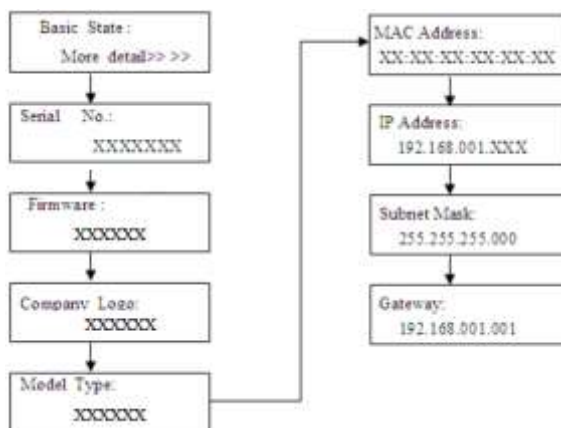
Basic State :
More detail>> >>

Serial No.:
XXXXXXX

Firmware :
XXXXXX

Company Logo:
XXXXXX

Model Type:
XXXXXX

MAC Address:
XX:XX:XX:XX:XX:XX

IP Address:
192.168.001.XXX

Subnet Mask:
255.255.255.000

Gateway:
192.168.001.001